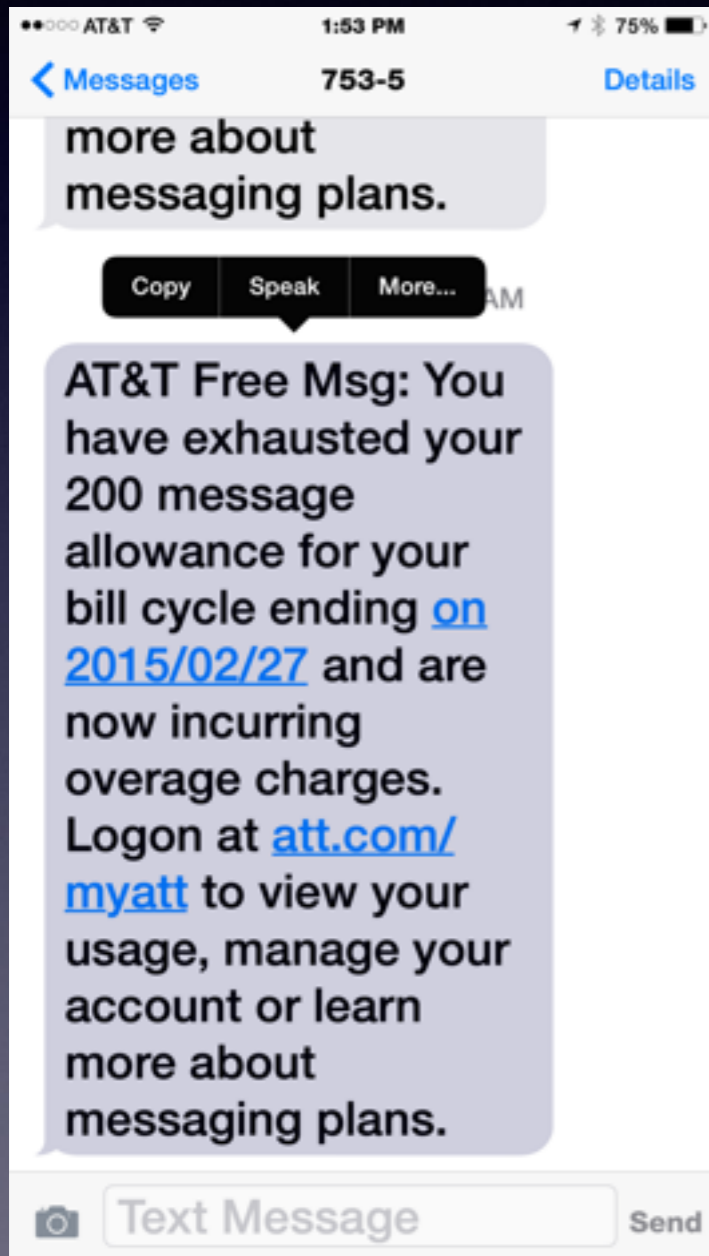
●●○○○ AT&T 1:53 PM 75%

Messages 753-5 Details

more about messaging plans.

Copy Speak More... AM

AT&T Free Msg: You have exhausted your 200 message allowance for your bill cycle ending on 2015/02/27 and are now incurring overage charges. Logon at att.com/myatt to view your usage, manage your account or learn more about messaging plans.

Text Message Send